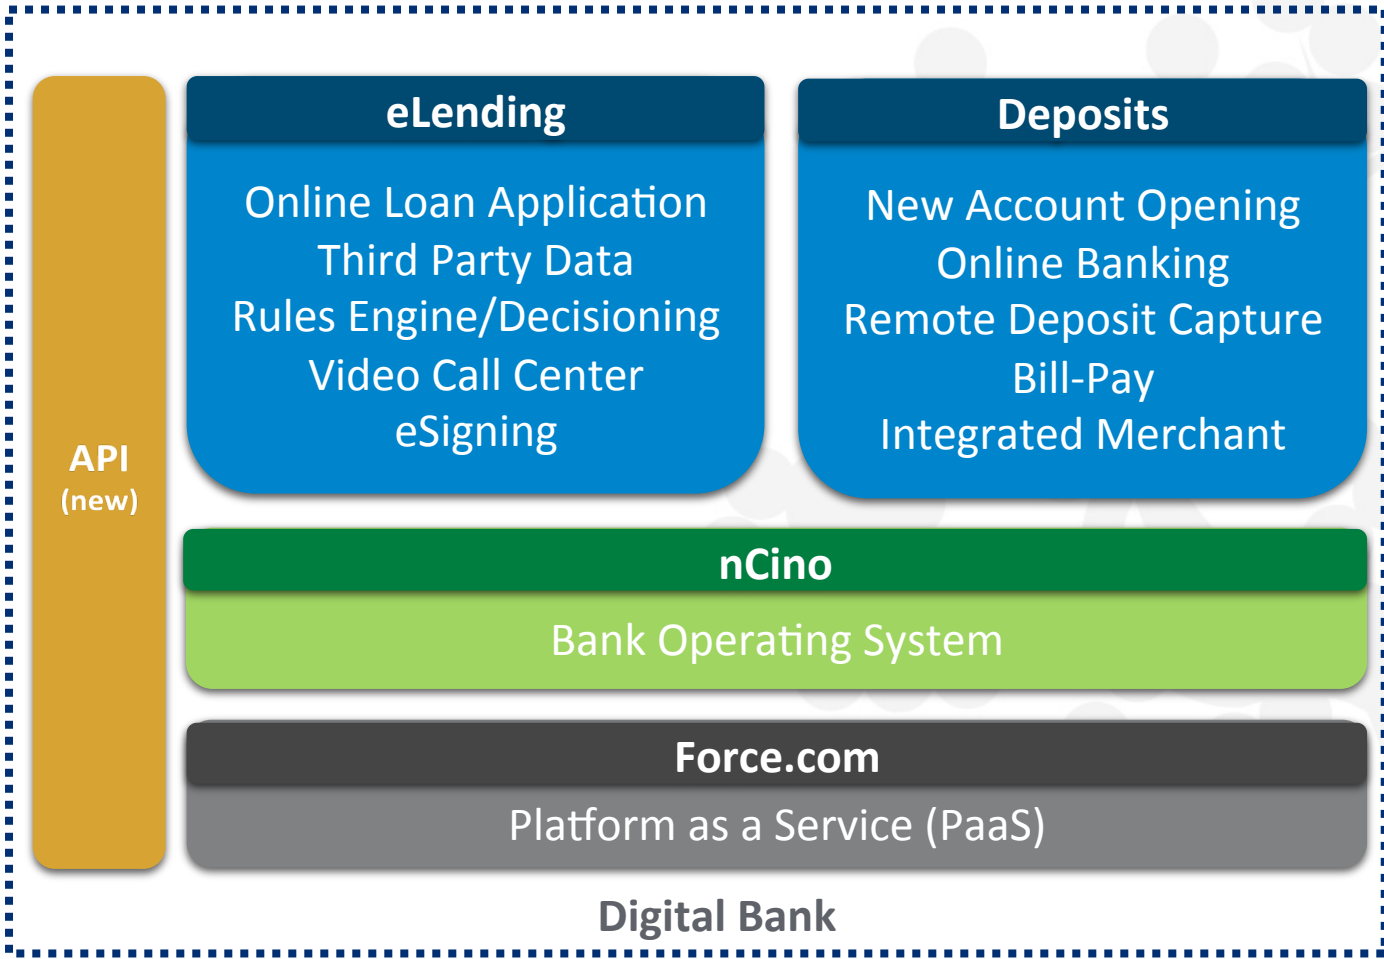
API
(new)

eLending

Online Loan Application
Third Party Data
Rules Engine/Decisioning
Video Call Center
eSigning

Deposits

New Account Opening
Online Banking
Remote Deposit Capture
Bill-Pay
Integrated Merchant

nCino

Bank Operating System

Force.com

Platform as a Service (PaaS)

Digital Bank